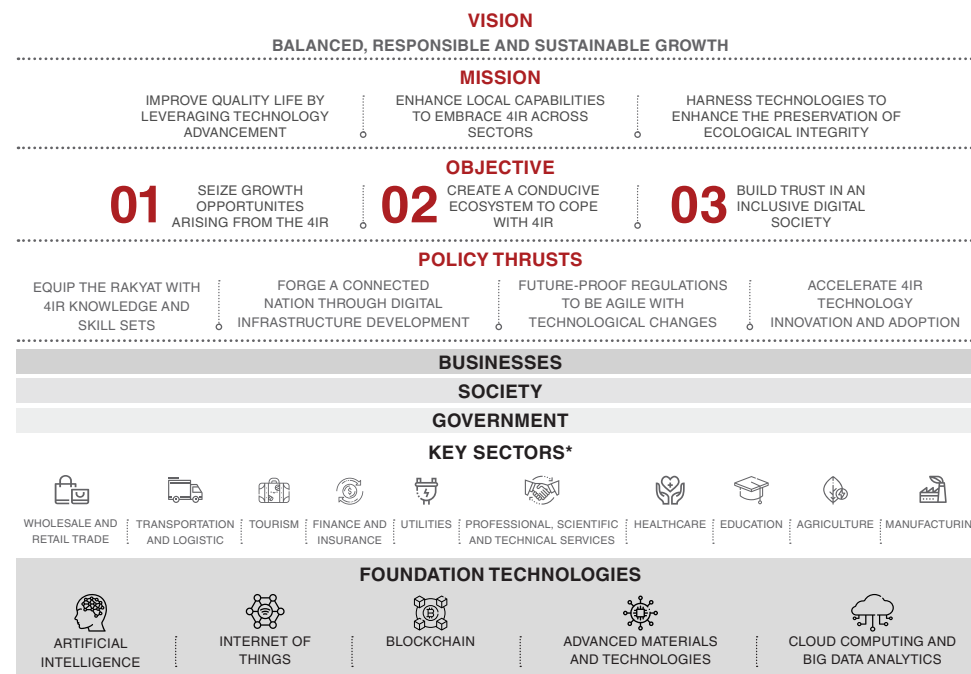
VISION

BALANCED, RESPONSIBLE AND SUSTAINABLE GROWTH

MISSION

IMPROVE QUALITY LIFE BY LEVERAGING TECHNOLOGY ADVANCEMENT

ENHANCE LOCAL CAPABILITIES TO EMBRACE 4IR ACROSS SECTORS

HARNESS TECHNOLOGIES TO ENHANCE THE PRESERVATION OF ECOLOGICAL INTEGRITY

OBJECTIVE

01 SEIZE GROWTH OPPORTUNITES ARISING FROM THE 4IR

02 CREATE A CONDUCIVE ECOSYSTEM TO COPE WITH 4IR

03 BUILD TRUST IN AN INCLUSIVE DIGITAL SOCIETY

POLICY THRUSTS

EQUIP THE RAKYAT WITH 4IR KNOWLEDGE AND SKILL SETS

FORGE A CONNECTED NATION THROUGH DIGITAL INFRASTRUCTURE DEVELOPMENT

FUTURE-PROOF REGULATIONS TO BE AGILE WITH TECHNOLOGICAL CHANGES

ACCELERATE 4IR TECHNOLOGY INNOVATION AND ADOPTION

BUSINESSES

SOCIETY

GOVERNMENT

KEY SECTORS*

WHOLESALE AND RETAIL TRADE

TRANSPORTATION AND LOGISTIC

TOURISM

FINANCE AND INSURANCE

UTILITIES

PROFESSIONAL, SCIENTIFIC AND TECHNICAL SERVICES

HEALTHCARE

EDUCATION

AGRICULTURE

MANUFACTURIN

FOUNDATION TECHNOLOGIES

ARTIFICIAL INTELLIGENCE

INTERNET OF THINGS

BLOCKCHAIN

ADVANCED MATERIALS AND TECHNOLOGIES

CLOUD COMPUTING AND BIG DATA ANALYTICS